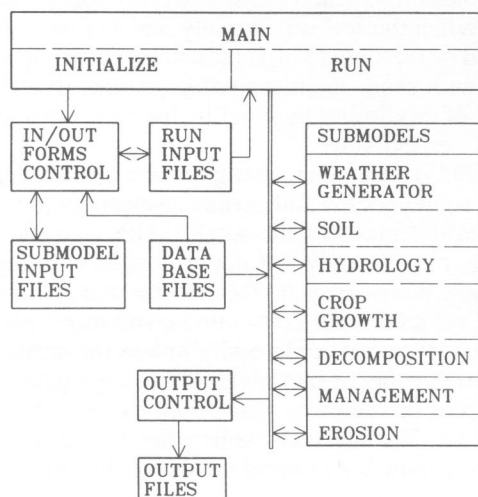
MAIN

INITIALIZE

RUN

IN/OUT FORMS CONTROL

RUN INPUT FILES

SUBMODEL INPUT FILES

DATA BASE FILES

OUTPUT CONTROL

OUTPUT FILES

SUBMODELS

WEATHER GENERATOR

SOIL

HYDROLOGY

CROP GROWTH

DECOMPOSITION

MANAGEMENT

EROSION